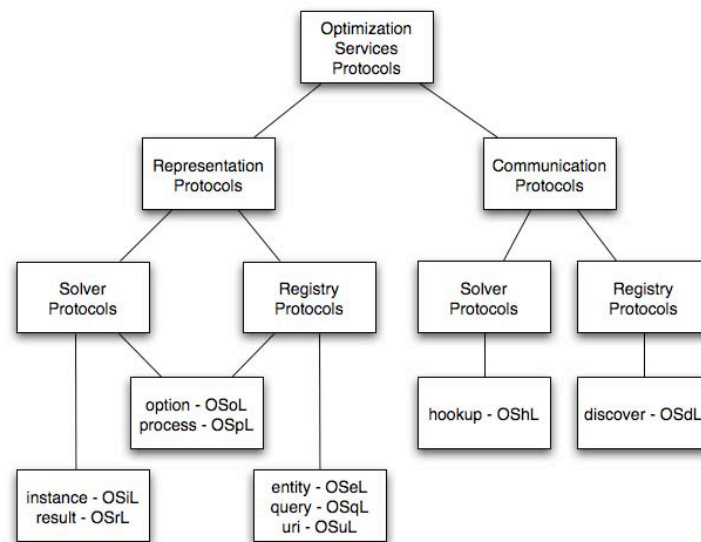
Optimization Services Protocols

Representation Protocols

Communication Protocols

Solver Protocols

Registry Protocols

Solver Protocols

Registry Protocols

option - OSoL
process - OSpL

hookup - OShL

discover - OSdL

instance - OSiL
result - OSrL

entity - OSeL
query - OSqL
uri - OSuL